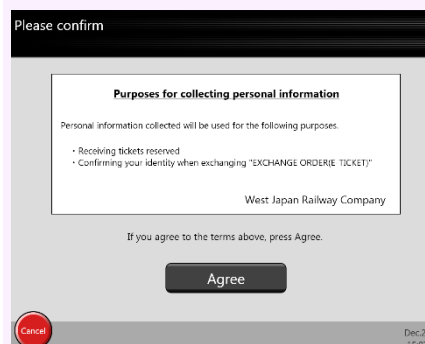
Please confirm

Purposes for collecting personal information

Personal information collected will be used for the following purposes.

・Receiving tickets reserved
・Confirming your identity when exchanging "EXCHANGE ORDER(E TICKET)"

West Japan Railway Company

If you agree to the terms above, press Agree.

Agree

Cancel

Dec.2 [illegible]
15:0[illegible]